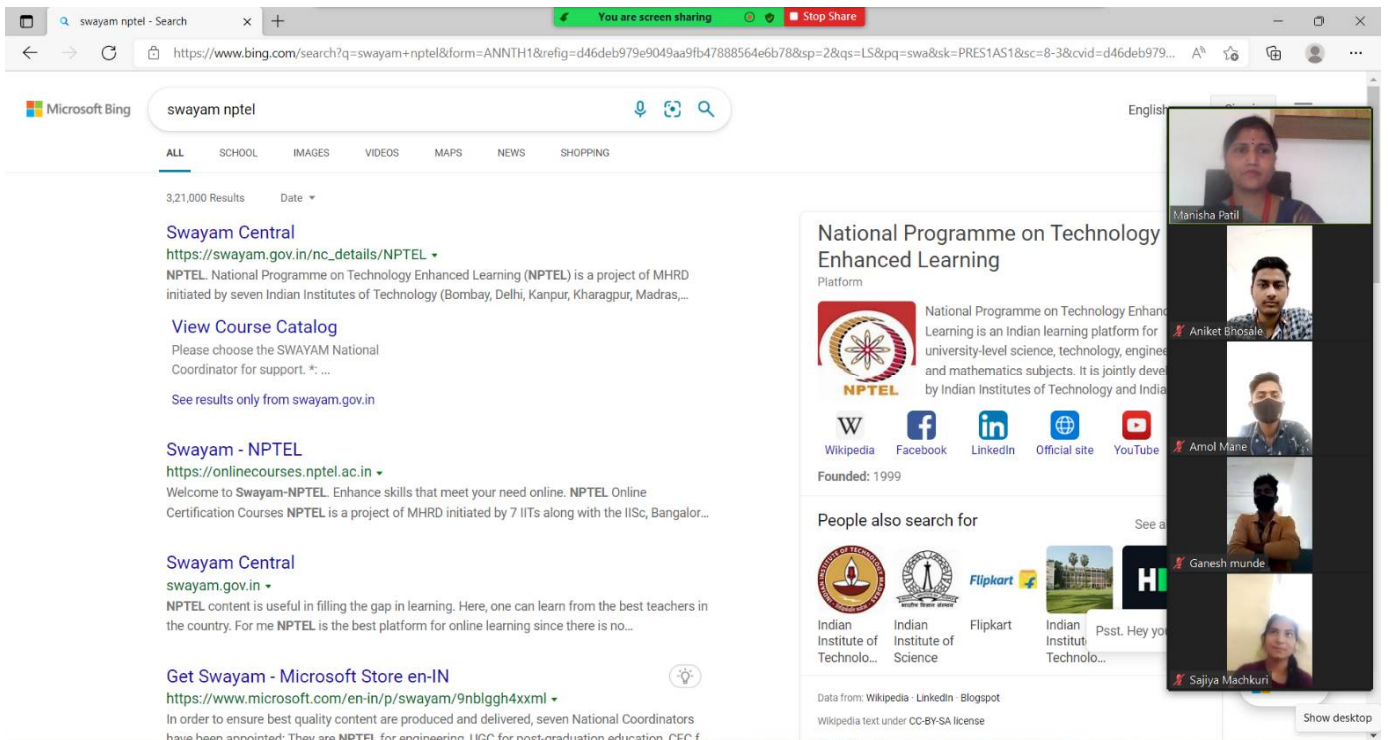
swayam nptel - Search

You are screen sharing

Stop Share

https://www.bing.com/search?q=swayam+nptel&form=ANNTH1&refig=d46deb979e9049aa9fb47888564e6b78&sp=2&qs=LS&pq=swa&sk=PRES1AS1&sc=8-3&cvid=d46deb979...

Microsoft Bing

swayam nptel

ALL SCHOOL IMAGES VIDEOS MAPS NEWS SHOPPING

English

3,21,000 Results Date

Swayam Central
https://swayam.gov.in/nc_details/NPTEL
NPTEL. National Programme on Technology Enhanced Learning (NPTEL) is a project of MHRD initiated by seven Indian Institutes of Technology (Bombay, Delhi, Kanpur, Kharagpur, Madras,...

View Course Catalog
Please choose the SWAYAM National Coordinator for support. *: ...

See results only from swayam.gov.in

Swayam - NPTEL
https://onlinecourses.nptel.ac.in
Welcome to Swayam-NPTEL. Enhance skills that meet your need online. NPTEL Online Certification Courses NPTEL is a project of MHRD initiated by 7 IITs along with the IISc, Bangalor...

Swayam Central
swayam.gov.in
NPTEL content is useful in filling the gap in learning. Here, one can learn from the best teachers in the country. For me NPTEL is the best platform for online learning since there is no...

Get Swayam - Microsoft Store en-IN
https://www.microsoft.com/en-in/p/swayam/9nblggh4xxml
In order to ensure best quality content are produced and delivered, seven National Coordinators have been appointed: They are NPTEL for engineering, UGC for post-graduation education, CEC f

National Programme on Technology Enhanced Learning
Platform

NPTEL

National Programme on Technology Enhanc Learning is an Indian learning platform for university-level science, technology, enginee and mathematics subjects. It is jointly deve by Indian Institutes of Technology and India

Wikipedia Facebook LinkedIn Official site YouTube

Founded: 1999

People also search for

See a

Indian Institute of Technolo...
Indian Institute of Science
Flipkart
Indian Institu Technolo...

Psst. Hey yo

Data from: Wikipedia · LinkedIn · Blogspot
Wikipedia text under CC-BY-SA license

Manisha Patil
Aniket Bhosale
Amol Mane
Ganesh munde
Sajiya Machkuri

Show desktop